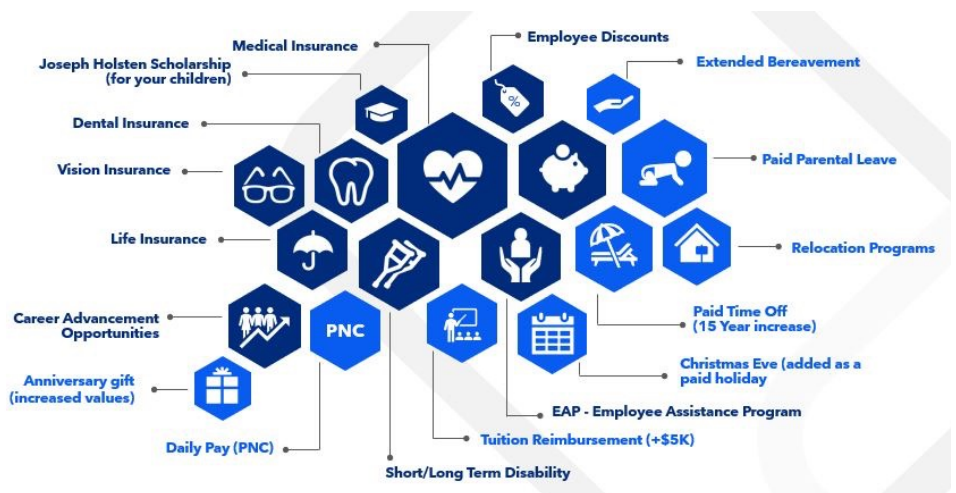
Medical Insurance

Joseph Holsten Scholarship (for your children)

Dental Insurance

Vision Insurance

Life Insurance

Career Advancement Opportunities

Anniversary gift (increased values)

Daily Pay (PNC)

PNC

Short/Long Term Disability

Tuition Reimbursement (+$5K)

EAP - Employee Assistance Program

Christmas Eve (added as a paid holiday)

Paid Time Off (15 Year increase)

Relocation Programs

Paid Parental Leave

Extended Bereavement

Employee Discounts

%